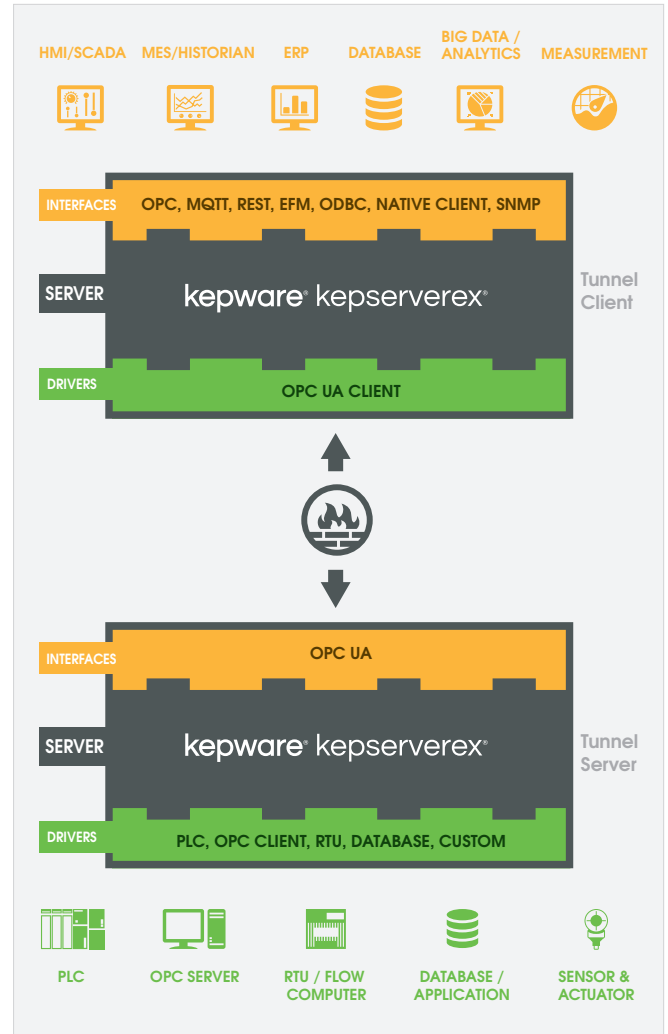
HMI/SCADA MES/HISTORIAN ERP DATABASE BIG DATA / ANALYTICS MEASUREMENT

INTERFACES
OPC, MQTT, REST, EFM, ODBC, NATIVE CLIENT, SNMP

SERVER
kepware® kepserverex®

Tunnel Client

DRIVERS
OPC UA CLIENT

INTERFACES
OPC UA

SERVER
kepware® kepserverex®

Tunnel Server

DRIVERS
PLC, OPC CLIENT, RTU, DATABASE, CUSTOM

PLC OPC SERVER RTU / FLOW COMPUTER DATABASE / APPLICATION SENSOR & ACTUATOR